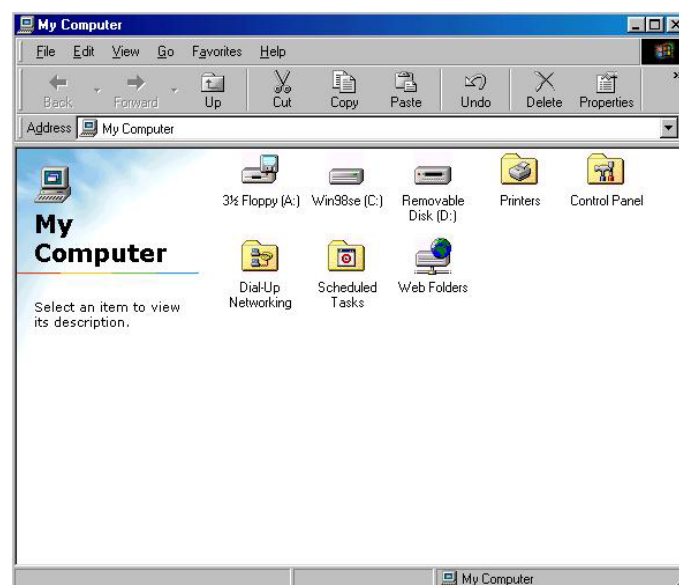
My Computer

File Edit View Go Favorites Help

Back Forward Up Cut Copy Paste Undo Delete Properties

Address My Computer

My Computer

Select an item to view its description.

3½ Floppy (A:) Win98se (C:) Removable Disk (D:) Printers Control Panel

Dial-Up Networking Scheduled Tasks Web Folders

My Computer